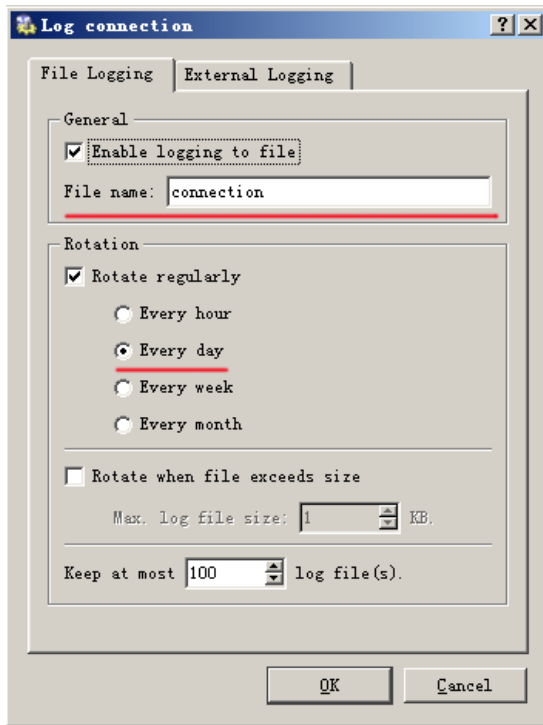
Log connection

?

File Logging

External Logging

General

Enable logging to file

File name: connection

Rotation

Rotate regularly

Every hour

Every day

Every week

Every month

Rotate when file exceeds size

Max. log file size: 1 KB.

Keep at most 100 log file(s).

OK

Cancel